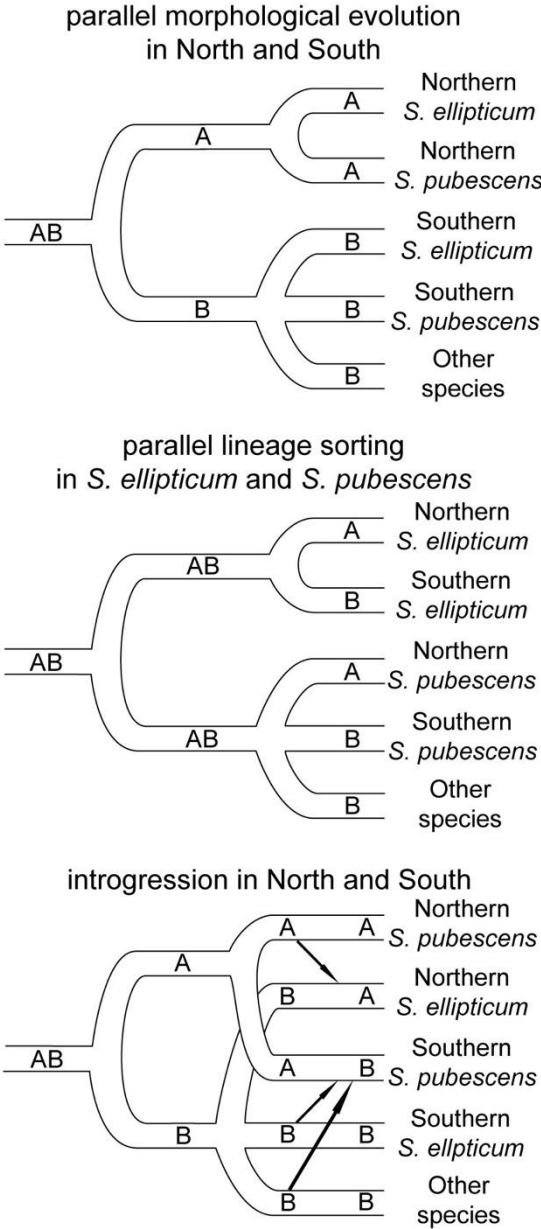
parallel morphological evolution in North and South

AB

A

B

A

A

B

B

B

Northern
S. ellipticum

Northern
S. pubescens

Southern
S. ellipticum

Southern
S. pubescens

Other
species

parallel lineage sorting in S. ellipticum and S. pubescens

AB

AB

AB

A

B

A

B

B

Northern
S. ellipticum

Southern
S. ellipticum

Northern
S. pubescens

Southern
S. pubescens

Other
species

introgression in North and South

AB

A

B

A

B

A

B

B

A

A

B

B

B

Northern
S. pubescens

Northern
S. ellipticum

Southern
S. pubescens

Southern
S. ellpticum

Other
species